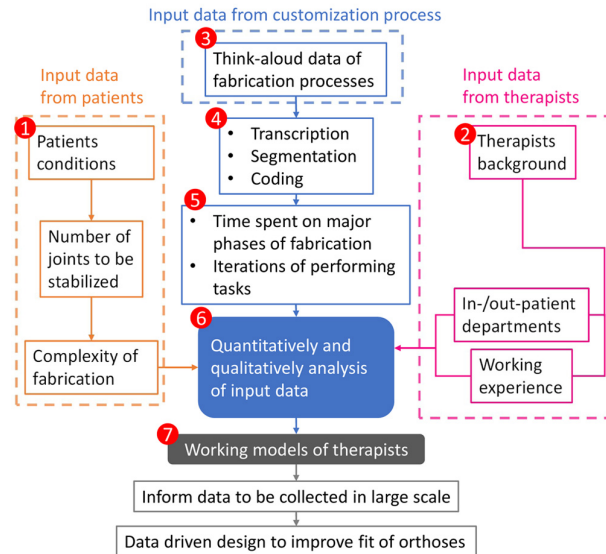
Input data from customization process

3 Think-aloud data of fabrication processes

Input data from patients

Input data from therapists

1 Patients conditions

Number of joints to be stabilized

Complexity of fabrication

4
- Transcription
- Segmentation
- Coding

5
- Time spent on major phases of fabrication
- Iterations of performing tasks

2 Therapists background

In-/out-patient departments

Working experience

6 Quantitatively and qualitatively analysis of input data

7 Working models of therapists

Inform data to be collected in large scale

Data driven design to improve fit of orthoses